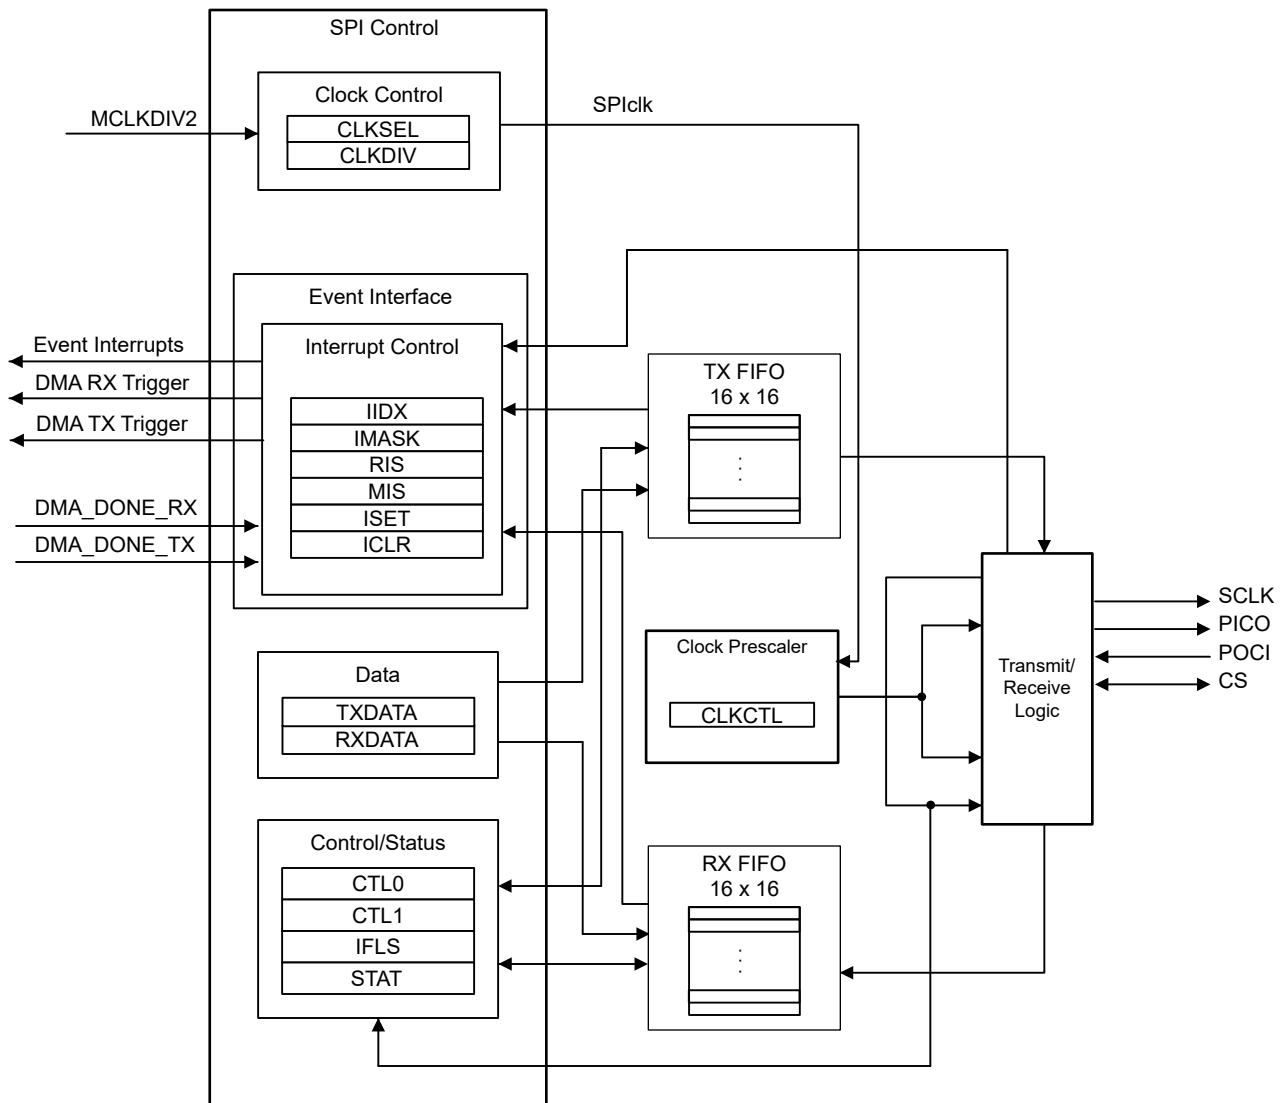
SPI Control

Clock Control

MCLKDIV2

CLKSEL
CLKDIV

SPIclk

Event Interface

Interrupt Control

Event Interrupts
DMA RX Trigger
DMA TX Trigger

IIDX
IMASK
RIS
MIS
ISET
ICLR

DMA_DONE_RX
DMA_DONE_TX

TX FIFO
16 x 16

Clock Prescaler

CLKCTL

Transmit/
Receive
Logic

SCLK
PICO
POCI
CS

Data

TXDATA
RXDATA

Control/Status

CTL0
CTL1
IFLS
STAT

RX FIFO
16 x 16